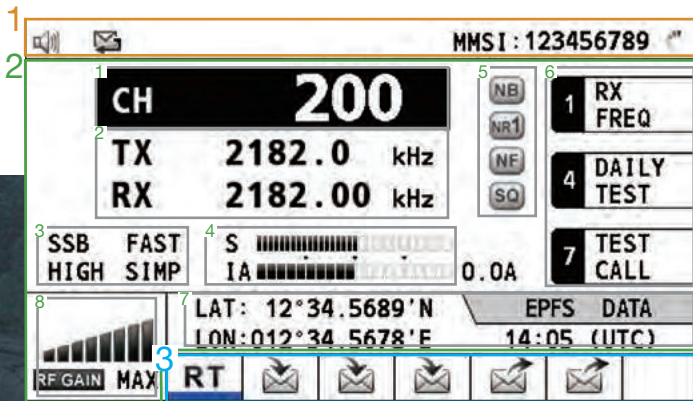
1
MMSI:123456789
2
1
CH 200
2
TX 2182.0 kHz
RX 2182.00 kHz
3
SSB FAST
HIGH SIMP
4
S
IA
0.0A
5
NB
NR1
NF
SQ
6
1 RX FREQ
4 DAILY TEST
7 TEST CALL
8
RF GAIN MAX
7
LAT: 12°34.5689'N
LON:012°34.5678'E
EPFS DATA
14:05 (UTC)
3
RT